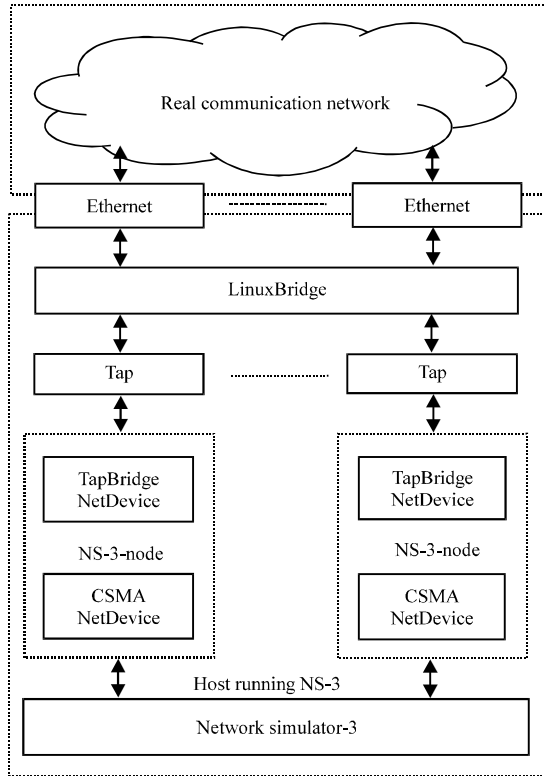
Real communication network

Ethernet

Ethernet

LinuxBridge

Tap

Tap

TapBridge NetDevice

NS-3-node

CSMA NetDevice

TapBridge NetDevice

NS-3-node

CSMA NetDevice

Host running NS-3

Network simulator-3